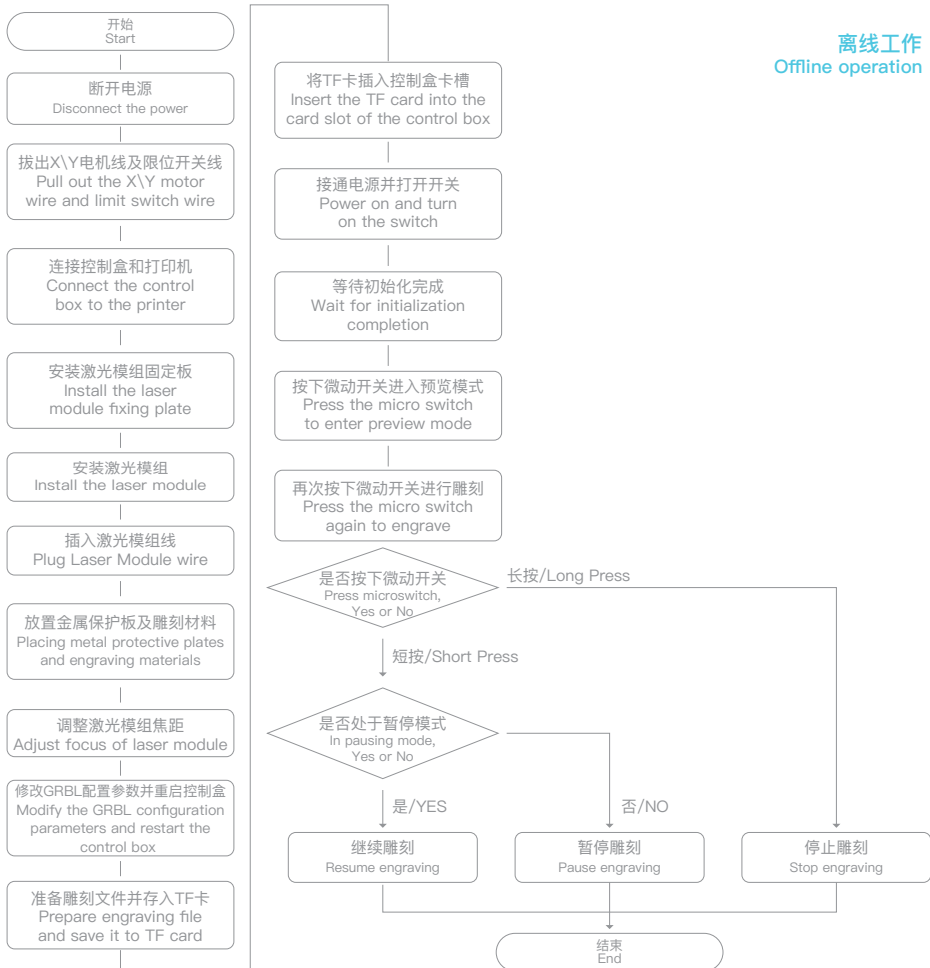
离线工作
Offline operation

开始
Start

断开电源
Disconnect the power

拔出X\Y电机线及限位开关线
Pull out the X\Y motor wire and limit switch wire

连接控制盒和打印机
Connect the control box to the printer

安装激光模组固定板
Install the laser module fixing plate

安装激光模组
Install the laser module

插入激光模组线
Plug Laser Module wire

放置金属保护板及雕刻材料
Placing metal protective plates and engraving materials

调整激光模组焦距
Adjust focus of laser module

修改GRBL配置参数并重启控制盒
Modify the GRBL configuration parameters and restart the control box

准备雕刻文件并存入TF卡
Prepare engraving file and save it to TF card

将TF卡插入控制盒卡槽
Insert the TF card into the card slot of the control box

接通电源并打开开关
Power on and turn on the switch

等待初始化完成
Wait for initialization completion

按下微动开关进入预览模式
Press the micro switch to enter preview mode

再次按下微动开关进行雕刻
Press the micro switch again to engrave

是否按下微动开关
Press microswitch, Yes or No

长按/Long Press

短按/Short Press

是否处于暂停模式
In pausing mode, Yes or No

是/YES

否/NO

继续雕刻
Resume engraving

暂停雕刻
Pause engraving

停止雕刻
Stop engraving

结束
End